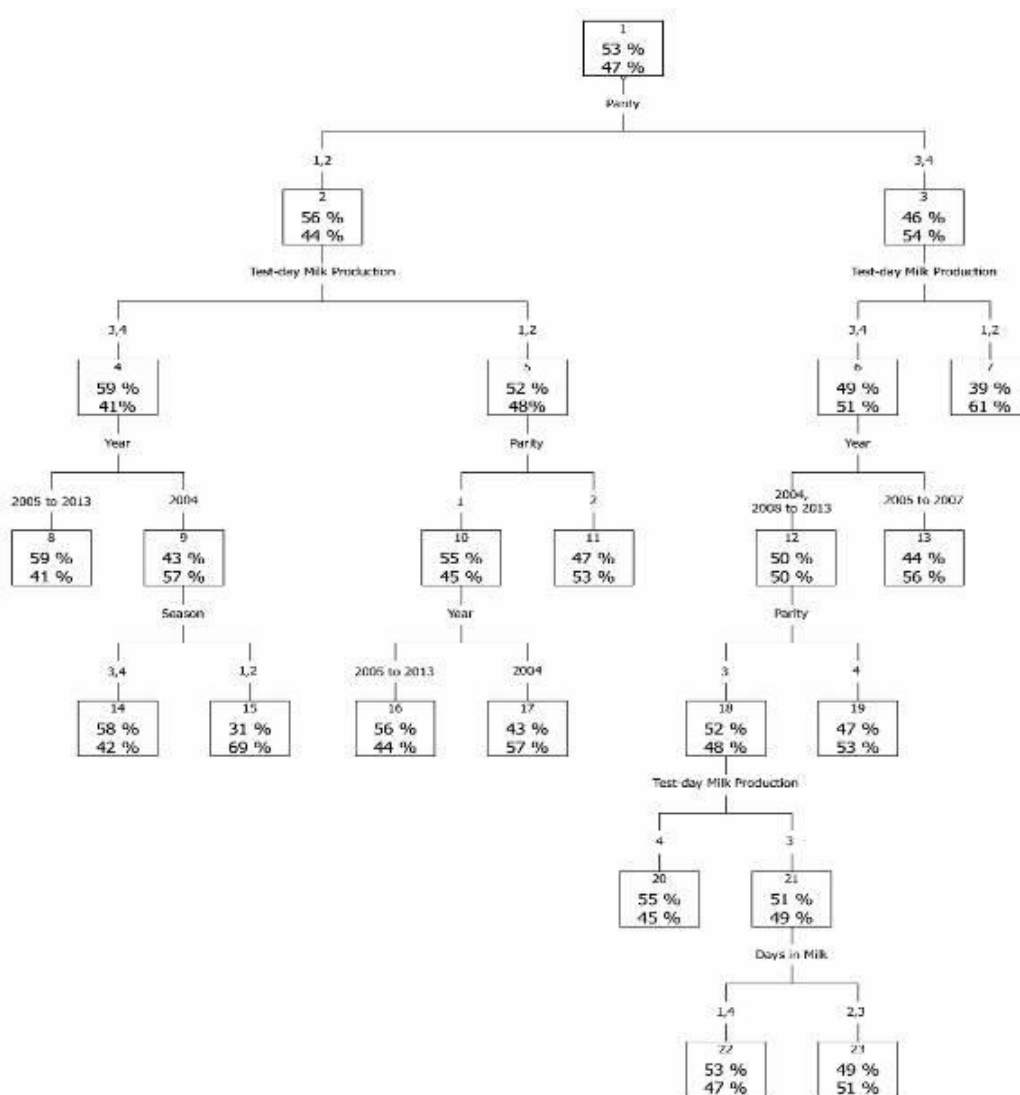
1
53 %
47 %
Parity

1,2
2
56 %
44 %
Test-day Milk Production

3,4
4
59 %
41%
Year

2005 to 2013
8
59 %
41 %

2004
9
43 %
57 %
Season

3,4
14
58 %
42 %

1,2
15
31 %
69 %

1,2
5
52 %
48%
Parity

1
10
55 %
45 %
Year

2005 to 2013
16
56 %
44 %

2004
17
43 %
57 %

2
11
47 %
53 %

3,4
3
46 %
54 %
Test-day Milk Production

3,4
6
49 %
51 %
Year

2004,
2008 to 2013
12
50 %
50 %
Parity

3
18
52 %
48 %
Test-day Milk Production

4
20
55 %
45 %

3
21
51 %
49 %
Days in Milk

1,4
22
53 %
47 %

2,3
23
49 %
51 %

4
19
47 %
53 %

2005 to 2007
13
44 %
56 %

1,2
7
39 %
61 %